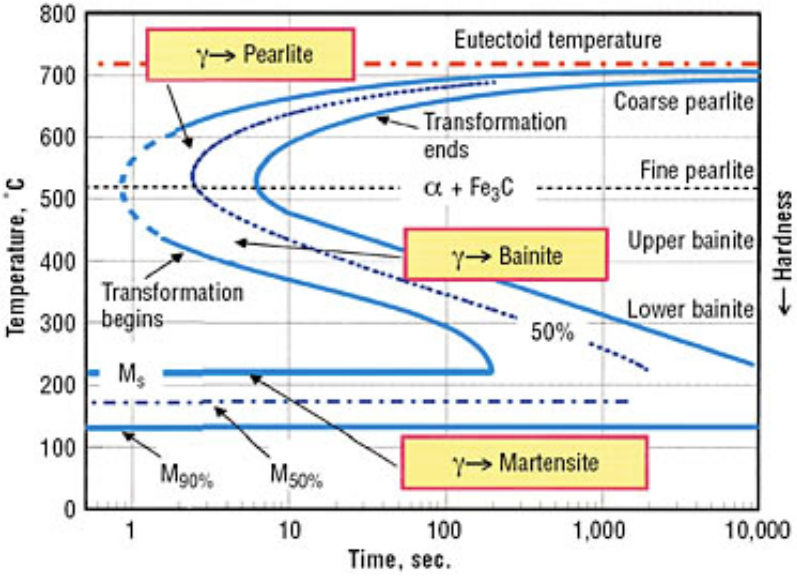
800
700
600
500
400
300
200
100
0

Temperature, °C

$\gamma \rightarrow$ Pearlite

Eutectoid temperature

Coarse pearlite

Transformation ends

Fine pearlite

$\alpha$ + $Fe_3C$

$\gamma \rightarrow$ Bainite

Upper bainite

Transformation begins

Lower bainite

50%

$M_s$

$M_{90\%}$

$M_{50\%}$

$\gamma \rightarrow$ Martensite

← Hardness

1
10
100
1,000
10,000

Time, sec.